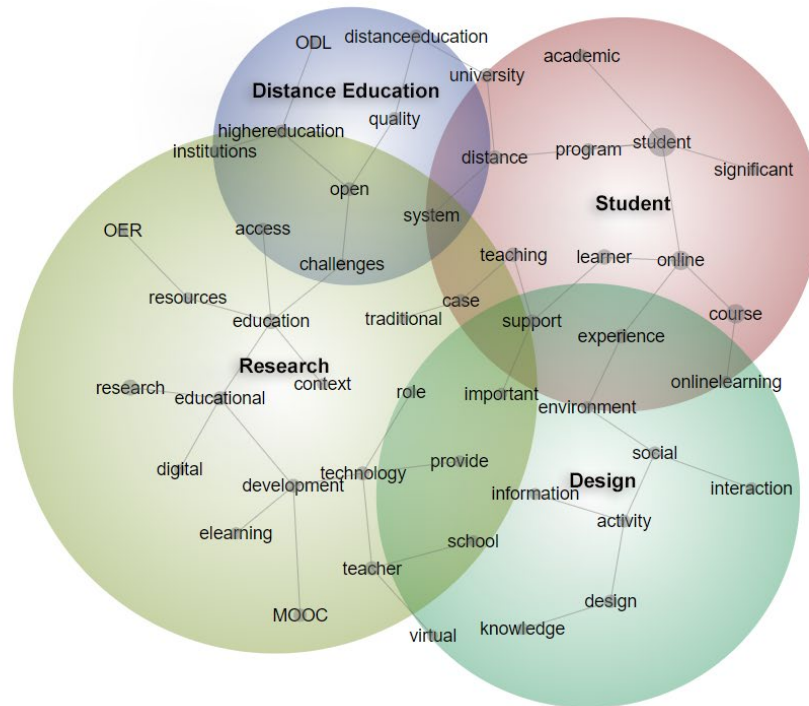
ODL
distanceeducation
university
academic
Distance Education
quality
highereducation
institutions
distance
program
student
significant
open
Student
system
OER
access
challenges
teaching
learner
online
resources
case
education
traditional
support
course
experience
Research
context
research
educational
role
important
onlinelearning
environment
social
provide
digital
technology
Design
development
information
interaction
activity
elearning
school
teacher
design
knowledge
MOOC
virtual